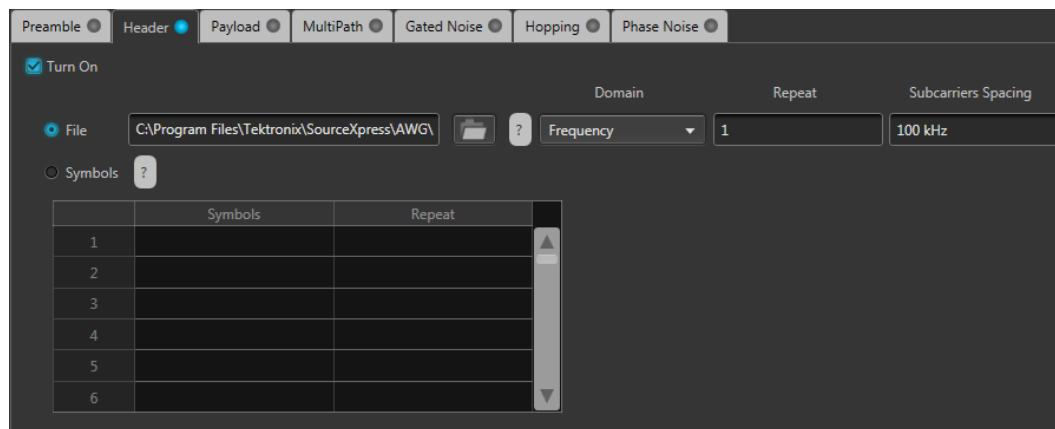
Preamble Header Payload MultiPath Gated Noise Hopping Phase Noise

Turn On

Domain Repeat Subcarriers Spacing

File C:\Program Files\Tektronix\SourceXpress\AWG\ ? Frequency 1 100 kHz

Symbols ?

| | Symbols | Repeat |
|---|---|---|
| 1 | | |
| 2 | | |
| 3 | | |
| 4 | | |
| 5 | | |
| 6 | | |